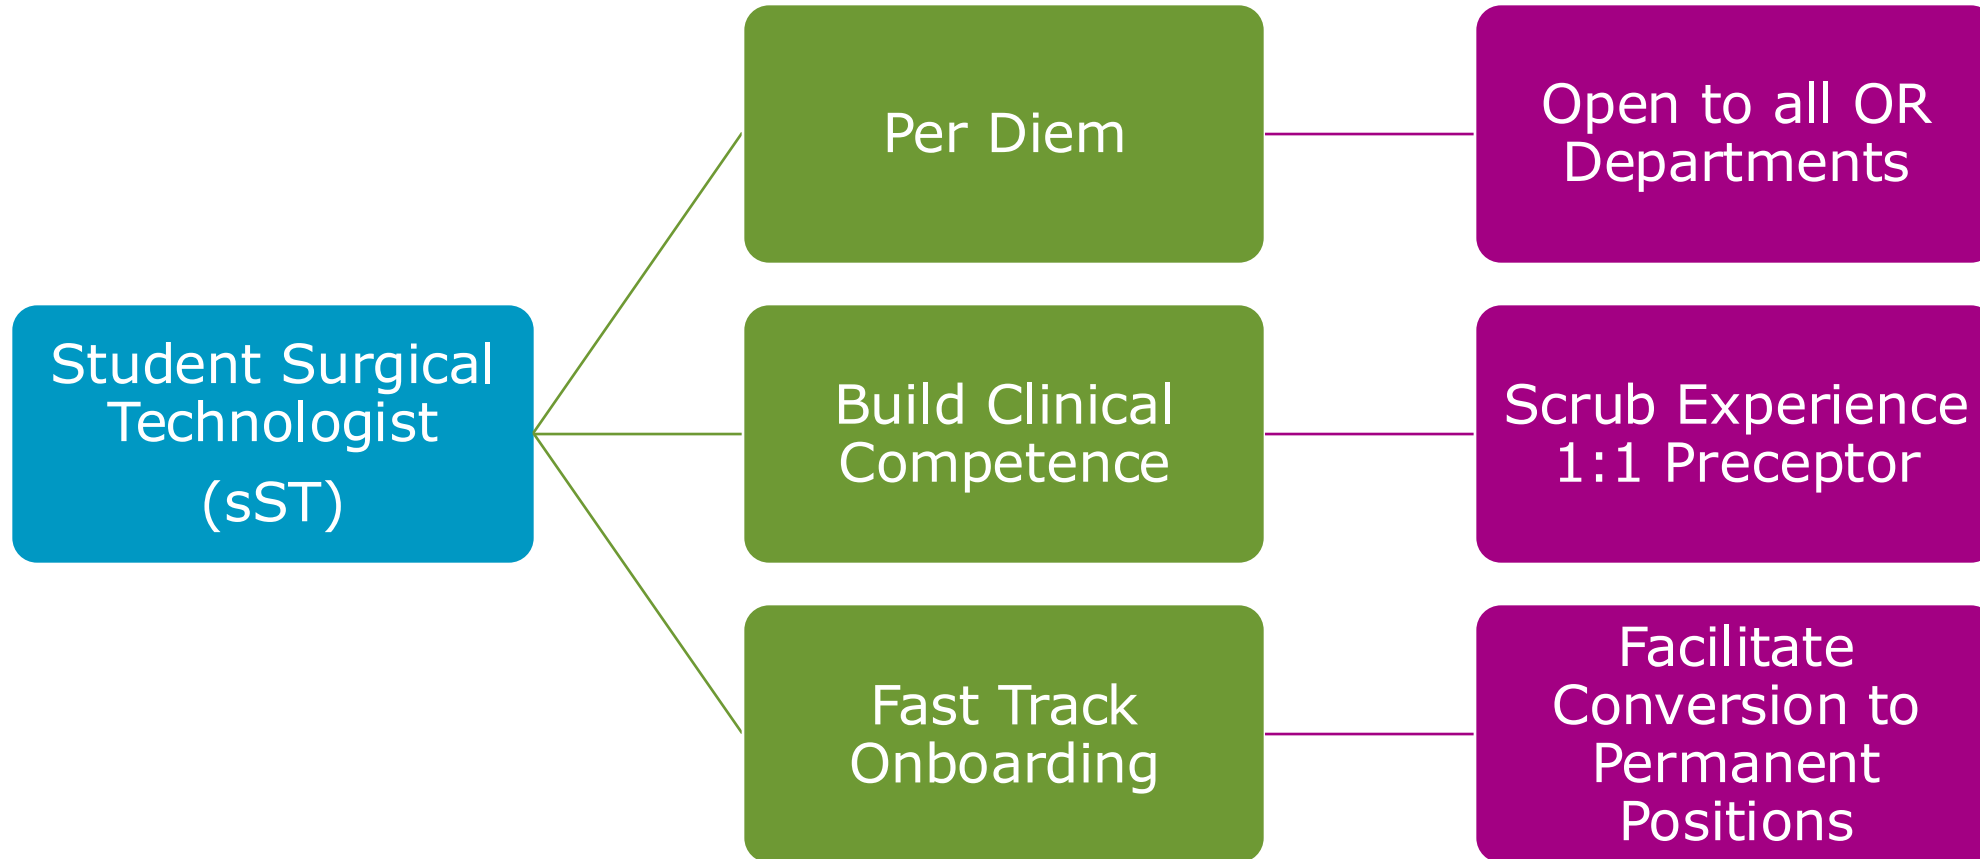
Student Surgical Technologist
(sST)

Per Diem

Open to all OR Departments

Build Clinical Competence

Scrub Experience
1:1 Preceptor

Fast Track Onboarding

Facilitate Conversion to Permanent Positions